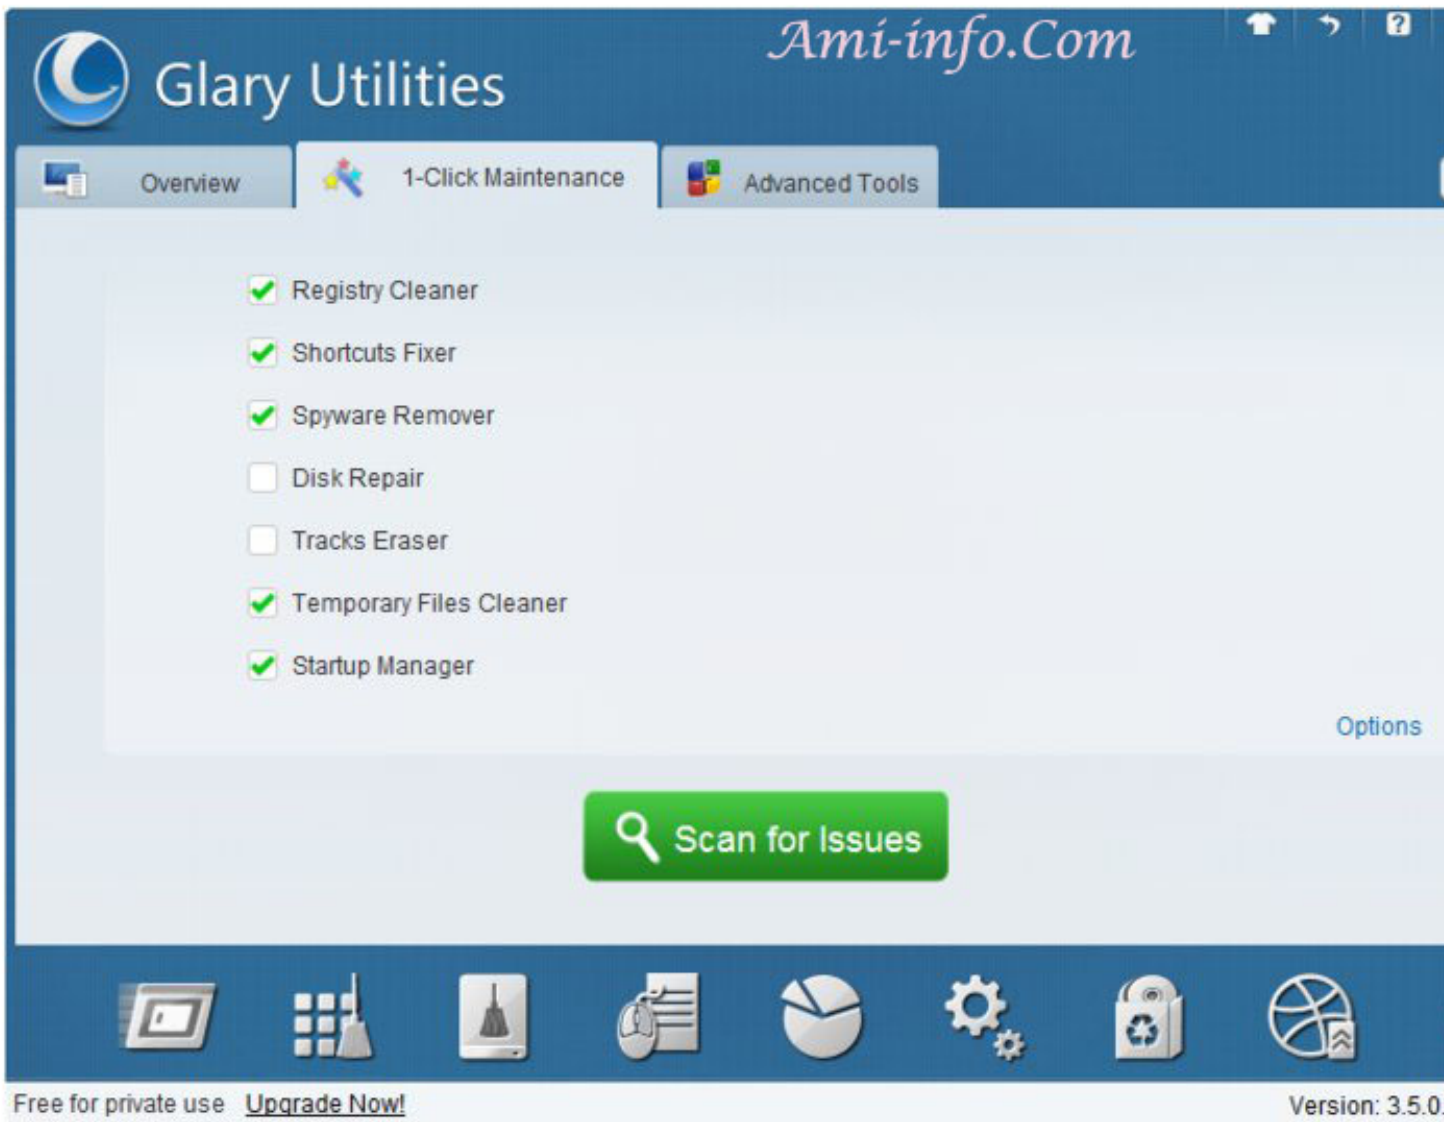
Glary Utilities

Ami-info.Com

Overview

1-Click Maintenance

Advanced Tools

Registry Cleaner

Shortcuts Fixer

Spyware Remover

Disk Repair

Tracks Eraser

Temporary Files Cleaner

Startup Manager

Options

Scan for Issues

Free for private use Upgrade Now!

Version: 3.5.0.